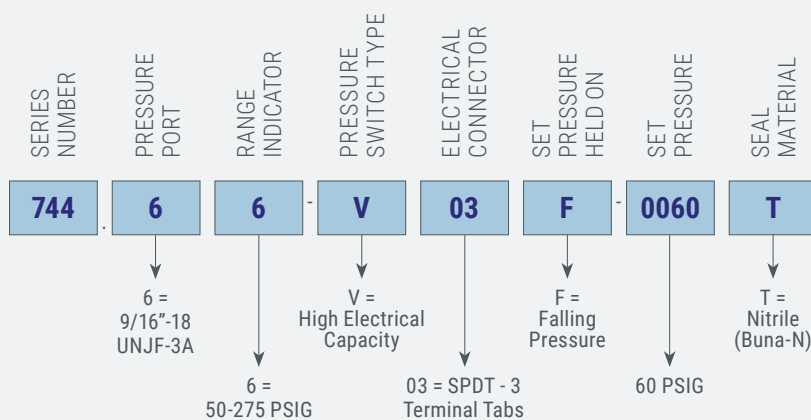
SERIES NUMBER

PRESSURE PORT

RANGE INDICATOR

PRESSURE SWITCH TYPE

ELECTRICAL CONNECTOR

SET PRESSURE HELD ON

SET PRESSURE

SEAL MATERIAL

744 . 6 6 - V 03 F - 0060 T

6 = 9/16"-18 UNJF-3A

6 = 50-275 PSIG

V = High Electrical Capacity

03 = SPDT - 3 Terminal Tabs

F = Falling Pressure

60 PSIG

T = Nitrile (Buna-N)